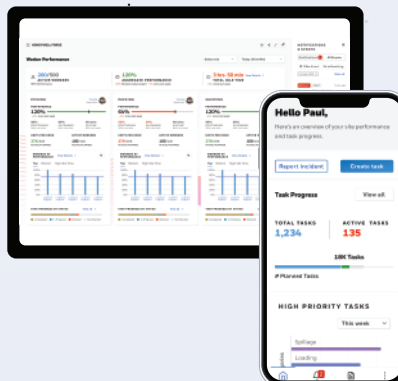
Worker Performance

120%

5 hrs 58 min

Hello Paul,

Here's an overview of your site performance and task progress.

Report incident

Create task

Task Progress

View all

TOTAL TASKS
1,234

ACTIVE TASKS
135

18K Tasks

Planned Tasks

HIGH PRIORITY TASKS

This week

Spillage

Loading